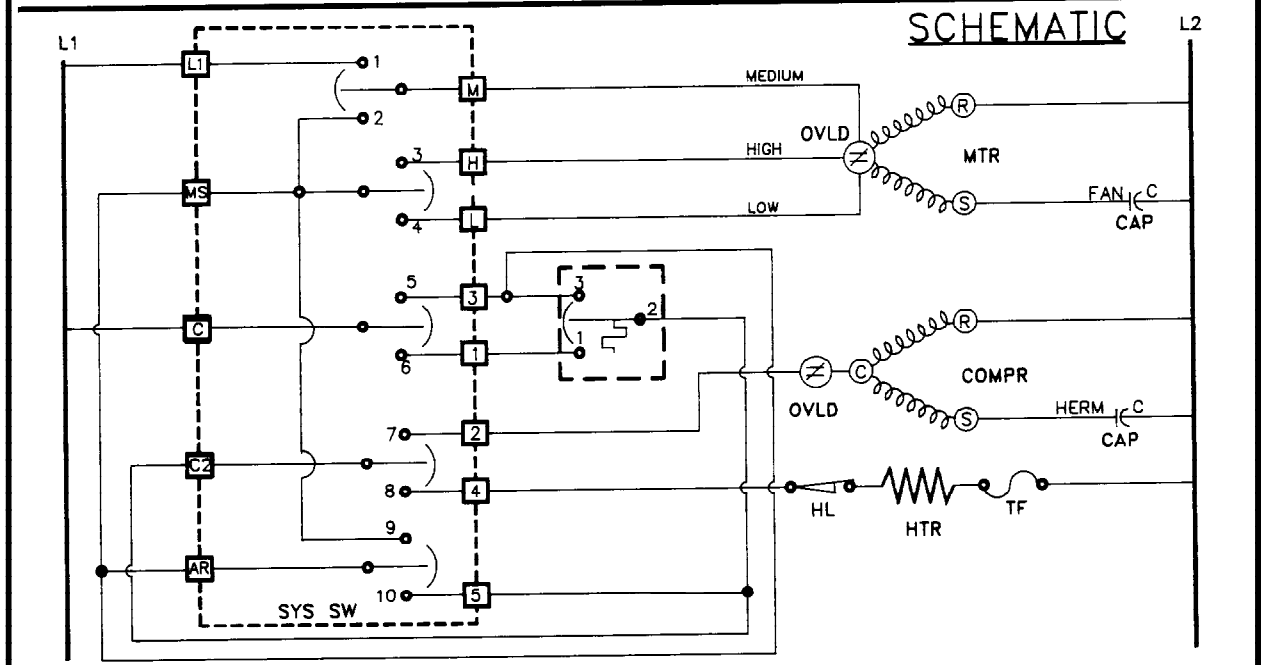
SCHEMATIC

L1

L2

L1

1

M

MEDIUM

2

OVLD

R

3

H

HIGH

MTR

MS

4

L

LOW

S

FAN C

CAP

5

3

3

2

C

1

6

1

R

COMPR

OVLD

C

S

7

2

HERM C

CAP

C2

8

4

HL

HTR

TF

9

AR

10

5

SYS SW